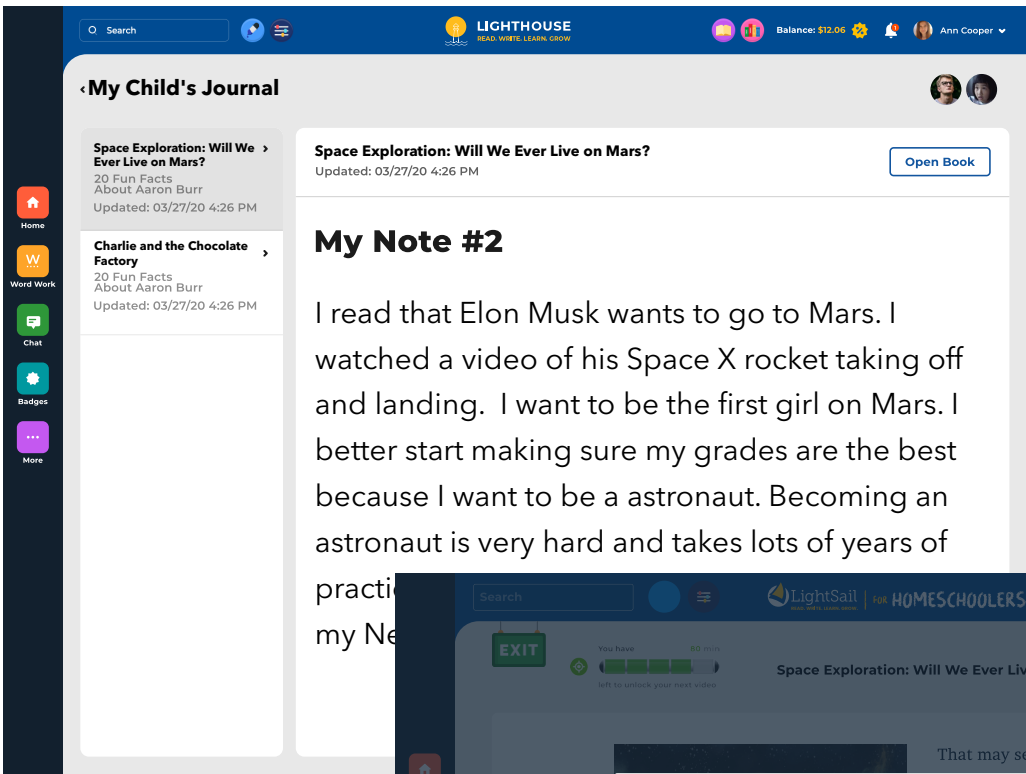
Search

LIGHTHOUSE
READ. WRITE. LEARN. GROW

Balance: $12.06

Ann Cooper

‹My Child's Journal

Home

Word Work

Chat

Badges

More

Space Exploration: Will We Ever Live on Mars?
20 Fun Facts
About Aaron Burr
Updated: 03/27/20 4:26 PM

Charlie and the Chocolate Factory
20 Fun Facts
About Aaron Burr
Updated: 03/27/20 4:26 PM

Space Exploration: Will We Ever Live on Mars?
Updated: 03/27/20 4:26 PM

Open Book

My Note #2

I read that Elon Musk wants to go to Mars. I watched a video of his Space X rocket taking off and landing. I want to be the first girl on Mars. I better start making sure my grades are the best because I want to be a astronaut. Becoming an astronaut is very hard and takes lots of years of practi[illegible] my Ne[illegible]

Search

LightSail | FOR HOMESCHOOLERS

EXIT

You have 60 min
left to unlock your next video

Space Exploration: Will We Ever Liv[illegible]

That may se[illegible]